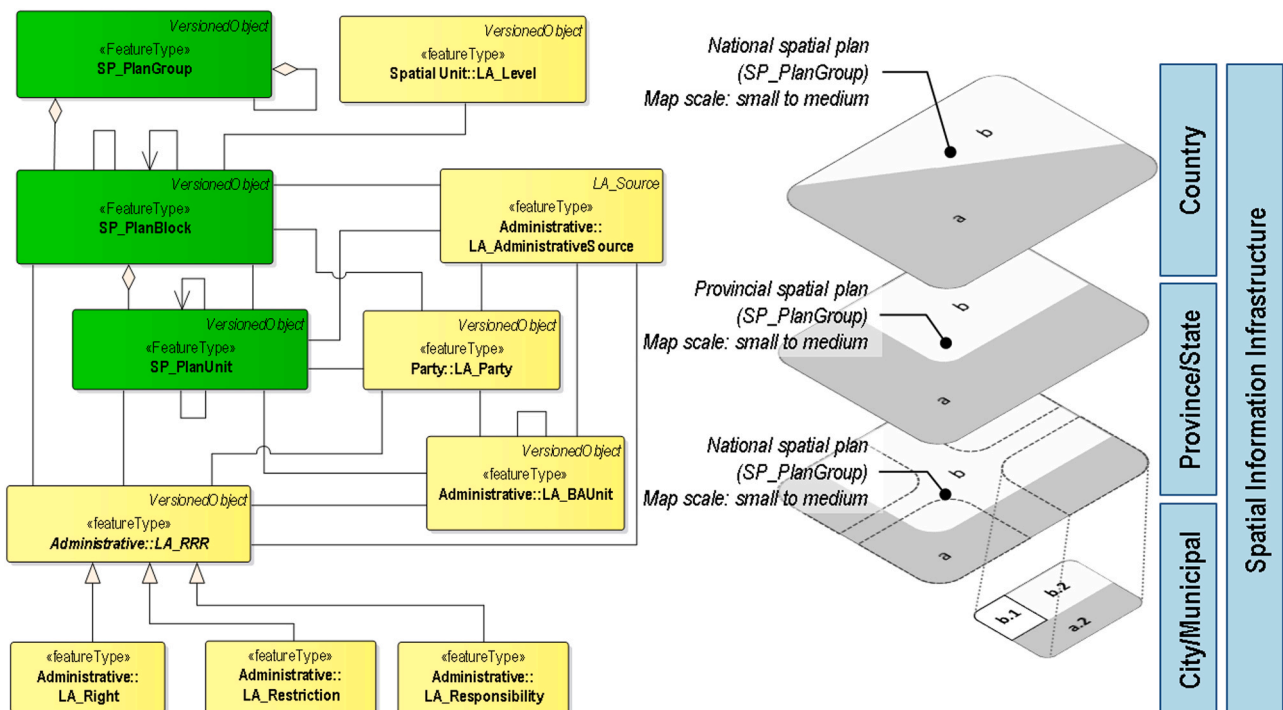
VersionedObject
«FeatureType»
SP_PlanGroup

VersionedObject
«featureType»
Spatial Unit::LA_Level

VersionedObject
«FeatureType»
SP_PlanBlock

LA_Source
«featureType»
Administrative::
LA_AdministrativeSource

VersionedObject
«FeatureType»
SP_PlanUnit

VersionedObject
«featureType»
Party::LA_Party

VersionedObject
«featureType»
Administrative::LA_BAUnit

VersionedObject
«featureType»
Administrative::LA_RRR

«featureType»
Administrative::
LA_Right

«featureType»
Administrative::
LA_Restriction

«featureType»
Administrative::
LA_Responsibility

National spatial plan
(SP_PlanGroup)
Map scale: small to medium

b
a

Provincial spatial plan
(SP_PlanGroup)
Map scale: small to medium

b
a

National spatial plan
(SP_PlanGroup)
Map scale: small to medium

b
a
b.1
b.2
a.2

Country
Province/State
City/Municipal
Spatial Information Infrastructure